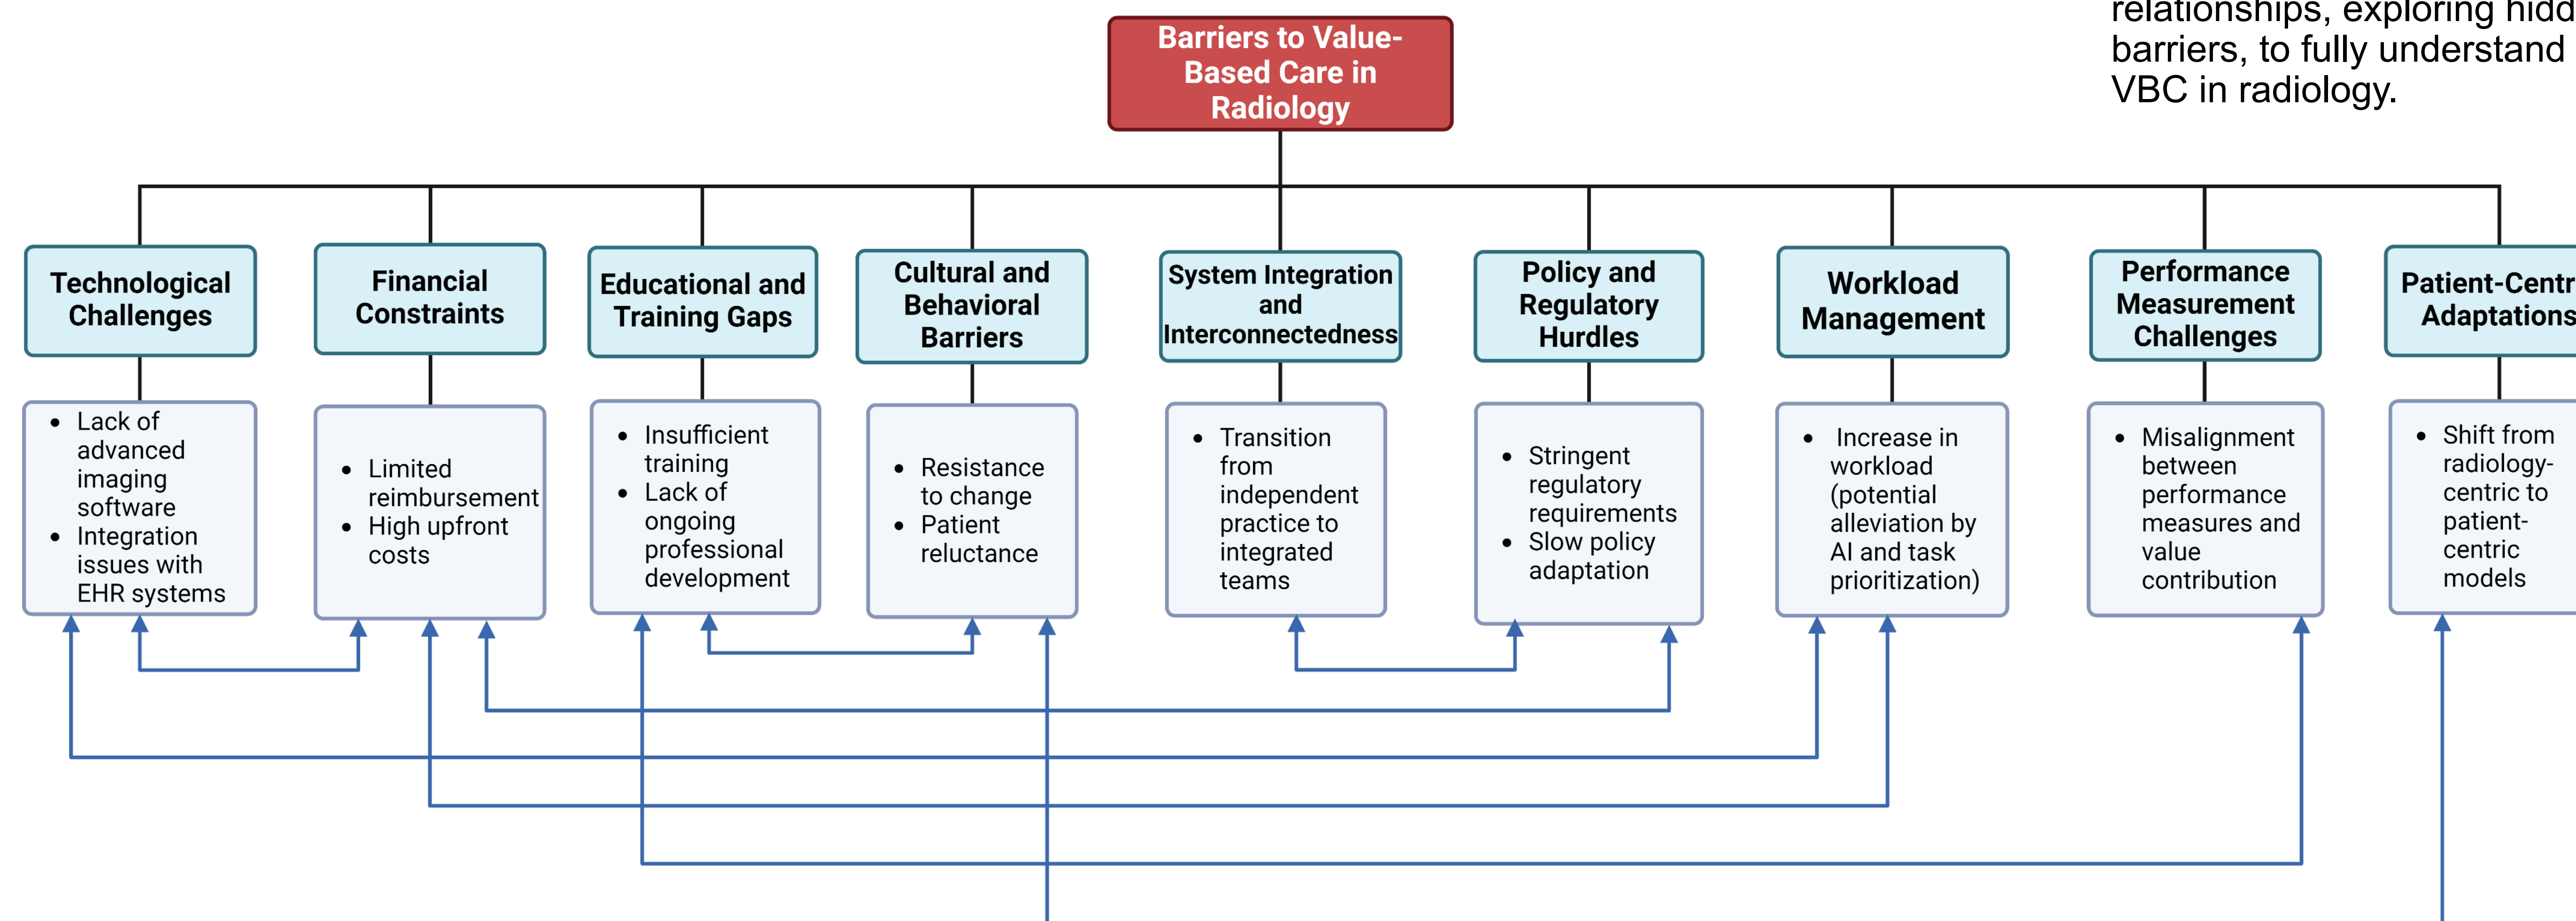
relationships, exploring hidd barriers, to fully understand VBC in radiology.

Barriers to Value-Based Care in Radiology

Technological Challenges
- Lack of advanced imaging software
- Integration issues with EHR systems

Financial Constraints
- Limited reimbursement
- High upfront costs

Educational and Training Gaps
- Insufficient training
- Lack of ongoing professional development

Cultural and Behavioral Barriers
- Resistance to change
- Patient reluctance

System Integration and Interconnectedness
- Transition from independent practice to integrated teams

Policy and Regulatory Hurdles
- Stringent regulatory requirements
- Slow policy adaptation

Workload Management
- Increase in workload (potential alleviation by AI and task prioritization)

Performance Measurement Challenges
- Misalignment between performance measures and value contribution

Patient-Centr Adaptations
- Shift from radiology-centric to patient-centric models